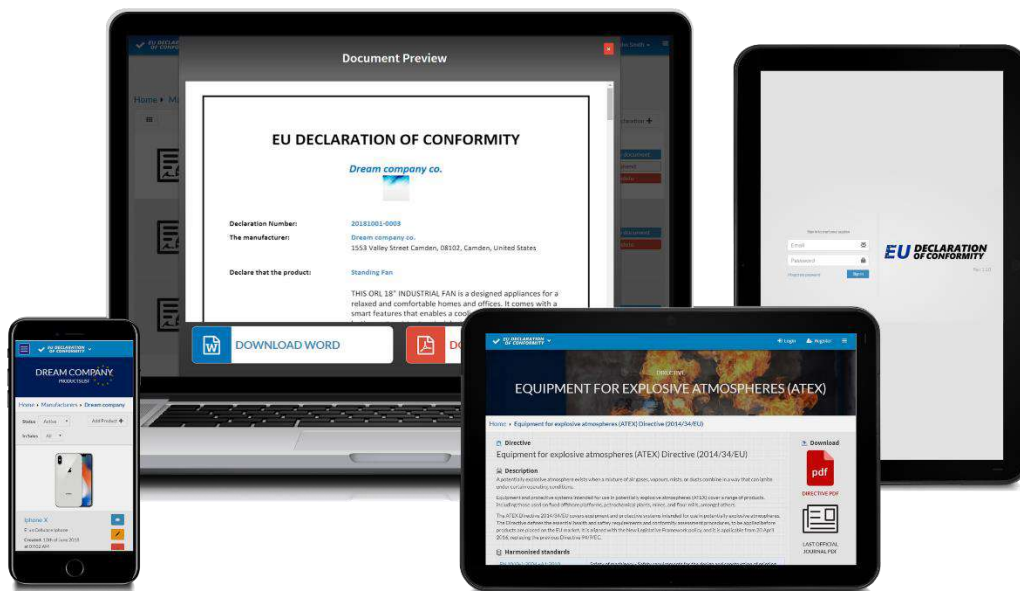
EU DECLARATION OF CONFORMITY

Document Preview

Home ▸ Ma

EU DECLARATION OF CONFORMITY

Dream company co.

Declaration Number: 20181001-0003

The manufacturer: Dream company co.
1553 Valley Street Camden, 08102, Camden, United States

Declare that the product: Standing Fan

THIS ORL 18" INDUSTRIAL FAN is a designed appliances for a relaxed and comfortable homes and offices. It comes with a smart features that enables a cooli

DOWNLOAD WORD

DO

EU DECLARATION OF CONFORMITY

Email

Password

Sign in

EU DECLARATION OF CONFORMITY

DREAM COMPANY

Home ▸ Manufacturers ▸ Dream company

Status Active

Add Product +

Iphone X

EU DECLARATION OF CONFORMITY

Login

Register

DIRECTIVE

EQUIPMENT FOR EXPLOSIVE ATMOSPHERES (ATEX)

Home ▸ Equipment for explosive atmospheres (ATEX) Directive (2014/34/EU)

Directive

Equipment for explosive atmospheres (ATEX) Directive (2014/34/EU)

Description

Download

pdf

DIRECTIVE PDF

LAST OFFICIAL JOURNAL PDF

Harmonised standards